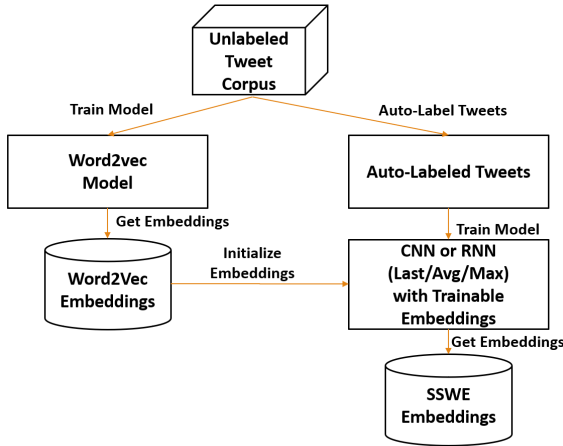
Unlabeled Tweet Corpus

Train Model

Auto-Label Tweets

Word2vec Model

Auto-Labeled Tweets

Get Embeddings

Train Model

Initialize Embeddings

Word2Vec Embeddings

CNN or RNN (Last/Avg/Max) with Trainable Embeddings

Get Embeddings

SSWE Embeddings